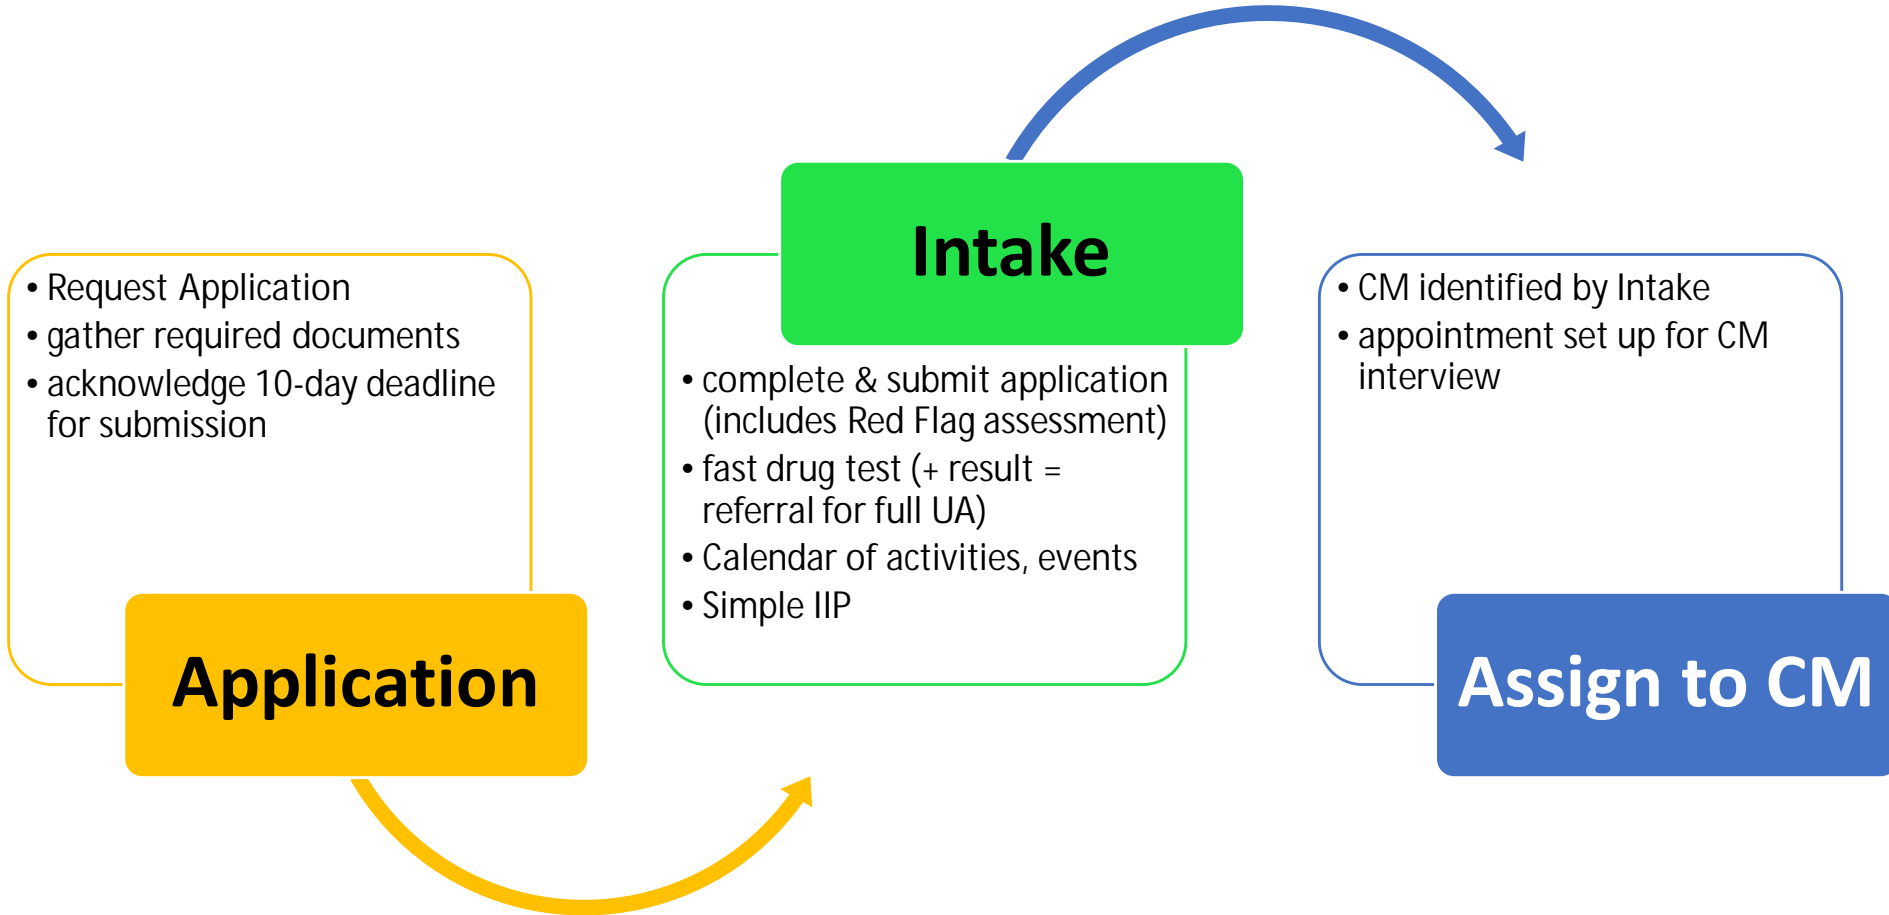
- Request Application
- gather required documents
- acknowledge 10-day deadline for submission

Application

Intake

- complete & submit application (includes Red Flag assessment)
- fast drug test (+ result = referral for full UA)
- Calendar of activities, events
- Simple IIP

- CM identified by Intake
- appointment set up for CM interview

Assign to CM